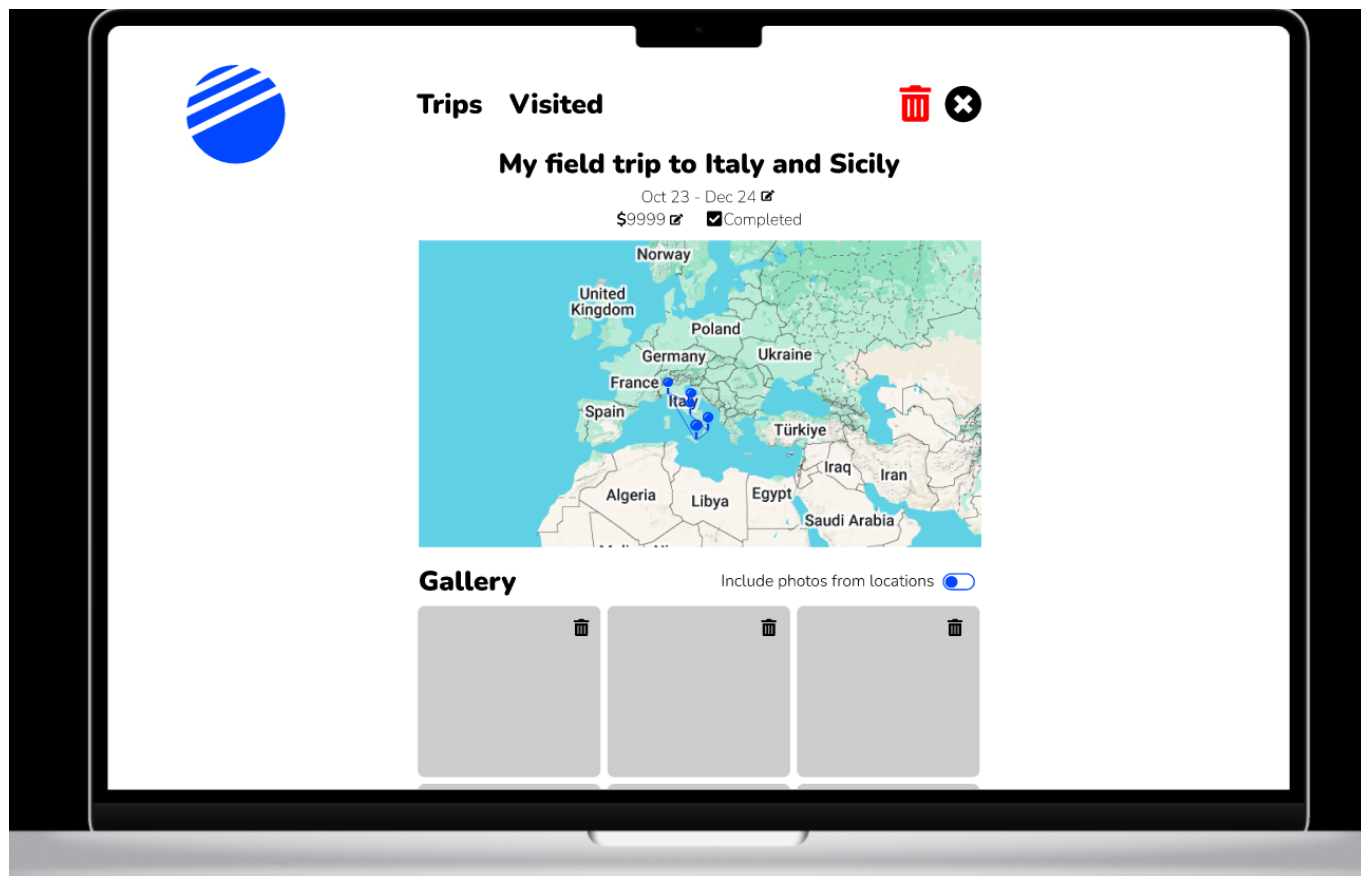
Trips Visited

My field trip to Italy and Sicily

Oct 23 - Dec 24

$9999 Completed

Norway
United Kingdom
Poland
Germany
Ukraine
France
Italy
Spain
Türkiye
Iraq
Iran
Algeria
Libya
Egypt
Saudi Arabia

Gallery

Include photos from locations